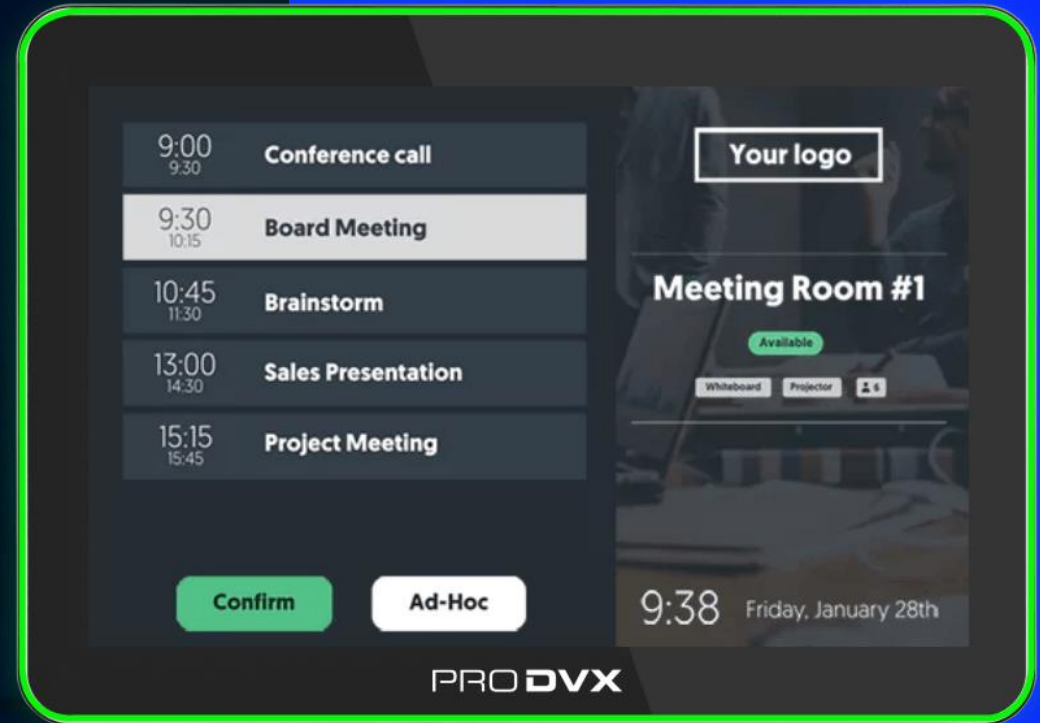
9:00
9:30
Conference call

9:30
10:15
Board Meeting

10:45
11:30
Brainstorm

13:00
14:30
Sales Presentation

15:15
15:45
Project Meeting

Confirm
Ad-Hoc

Your logo

Meeting Room #1

Available

Whiteboard
Projector
6

9:38
Friday, January 28th

PRO DVX